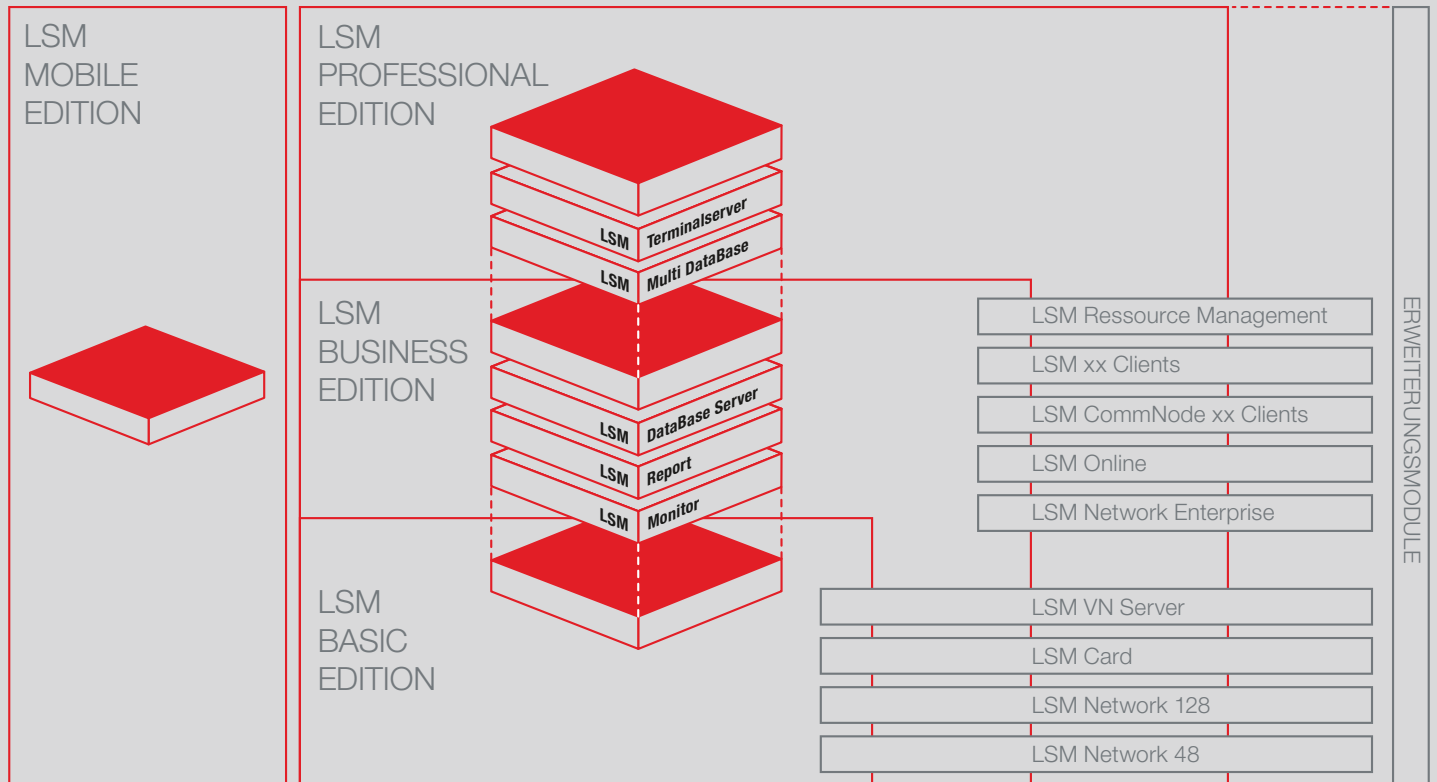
LSM
MOBILE
EDITION

LSM
PROFESSIONAL
EDITION

LSM Terminalserver

LSM Multi DataBase

LSM
BUSINESS
EDITION

LSM DataBase Server

LSM Report

LSM Monitor

LSM
BASIC
EDITION

LSM Ressource Management

LSM xx Clients

LSM CommNode xx Clients

LSM Online

LSM Network Enterprise

LSM VN Server

LSM Card

LSM Network 128

LSM Network 48

ERWEITERUNGSMODULE